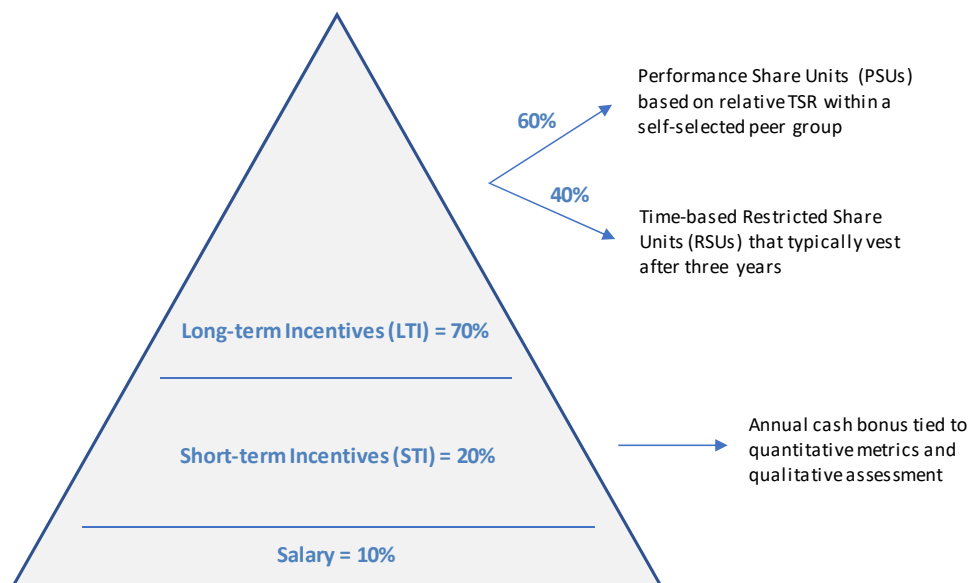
60%

Performance Share Units (PSUs) based on relative TSR within a self-selected peer group

40%

Time-based Restricted Share Units (RSUs) that typically vest after three years

Long-term Incentives (LTI) = 70%

Short-term Incentives (STI) = 20%

Annual cash bonus tied to quantitative metrics and qualitative assessment

Salary = 10%